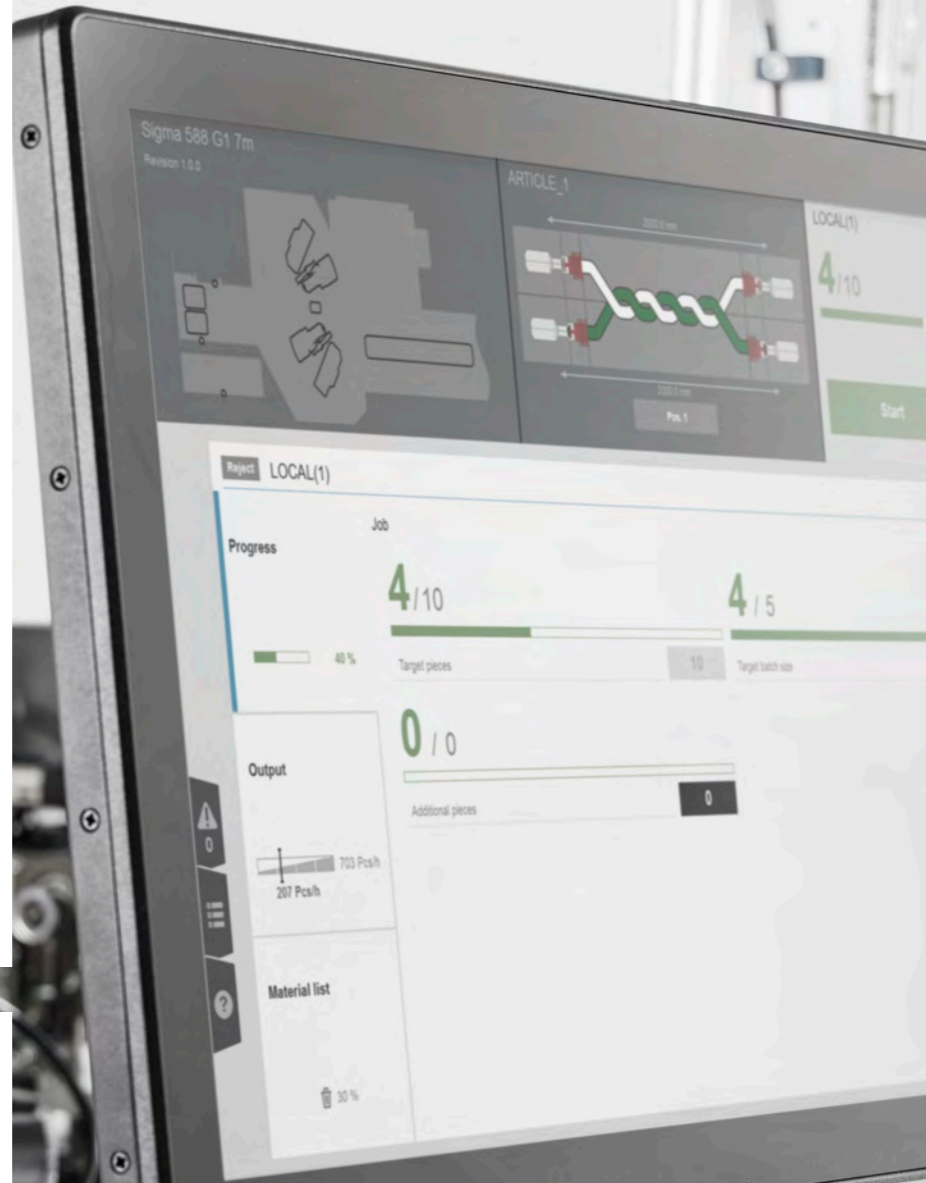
Sigma 588 G1 7m
Revision 1.0.0

ARTICLE_1

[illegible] mm

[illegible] mm

Pos. 1

LOCAL(1)

4/10

Start

Reject LOCAL(1)

Progress

40 %

Job

4/10

Target pieces

10

4 / 5

Target batch size

0 / 0

Additional pieces

0

Output

703 Pcs/h

207 Pcs/h

Material list

30 %

0